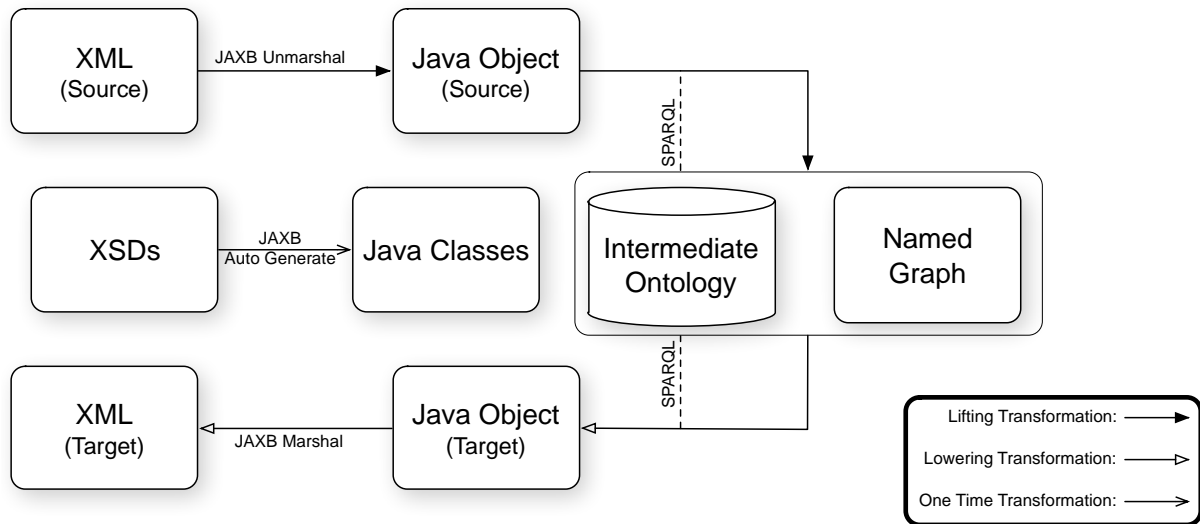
XML
(Source)

JAXB Unmarshal

Java Object
(Source)

SPARQL

XSDs

JAXB
Auto Generate

Java Classes

Intermediate Ontology

Named Graph

SPARQL

XML
(Target)

JAXB Marshal

Java Object
(Target)

Lifting Transformation:

Lowering Transformation:

One Time Transformation: